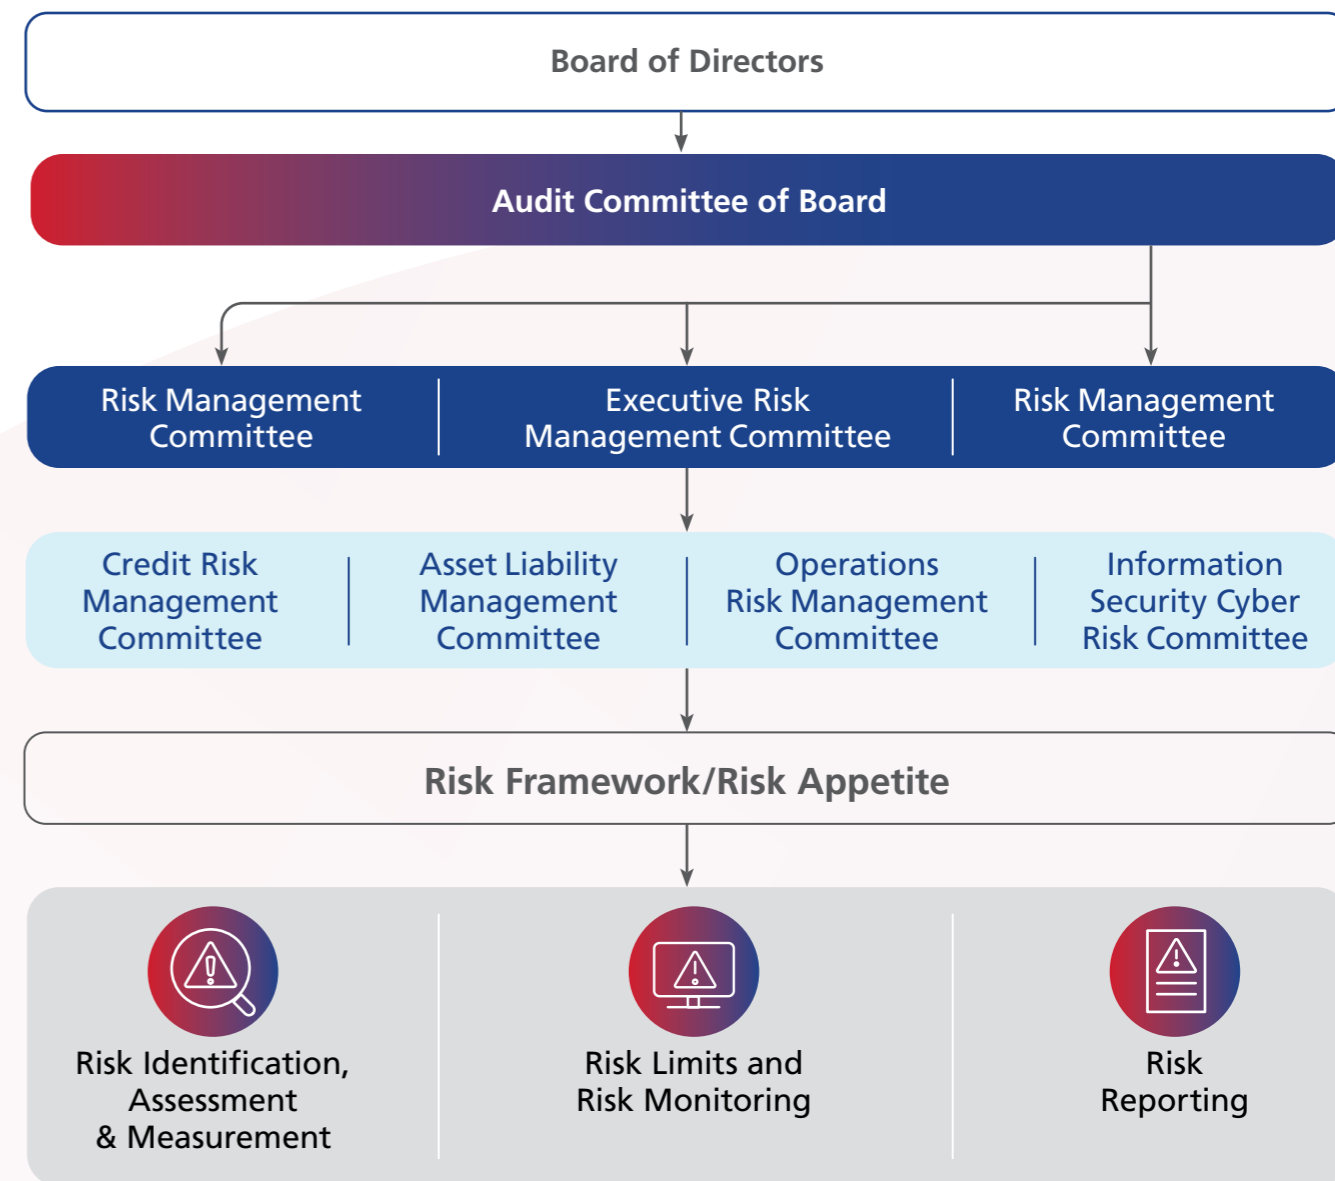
Board of Directors

Audit Committee of Board

Risk Management Committee

Executive Risk Management Committee

Risk Management Committee

Credit Risk Management Committee

Asset Liability Management Committee

Operations Risk Management Committee

Information Security Cyber Risk Committee

Risk Framework/Risk Appetite

Risk Identification, Assessment & Measurement

Risk Limits and Risk Monitoring

Risk Reporting